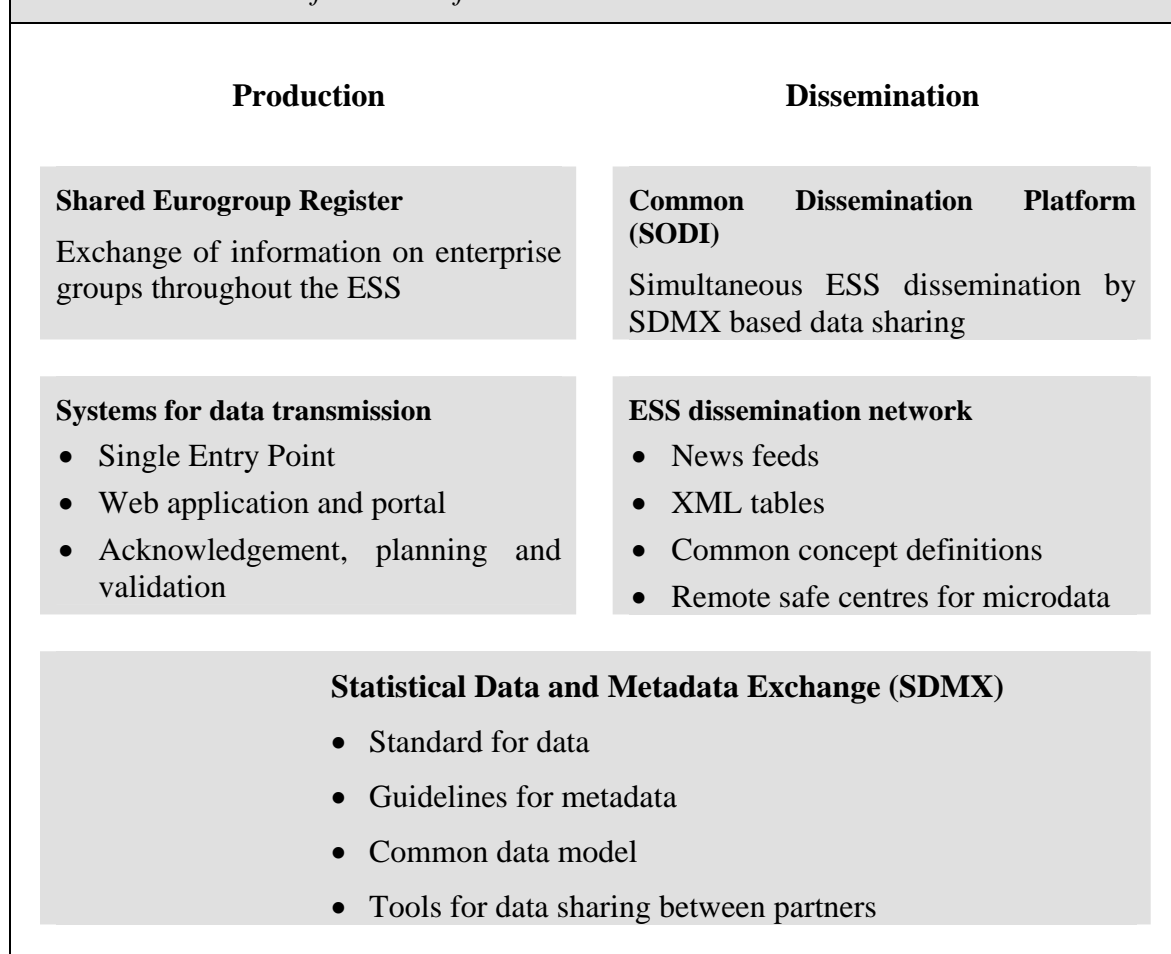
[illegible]

**Production**

**Dissemination**

**Shared Eurogroup Register**

Exchange of information on enterprise groups throughout the ESS

**Common Dissemination Platform (SODI)**

Simultaneous ESS dissemination by SDMX based data sharing

**Systems for data transmission**

- Single Entry Point
- Web application and portal
- Acknowledgement, planning and validation

**ESS dissemination network**

- News feeds
- XML tables
- Common concept definitions
- Remote safe centres for microdata

**Statistical Data and Metadata Exchange (SDMX)**

- Standard for data
- Guidelines for metadata
- Common data model
- Tools for data sharing between partners